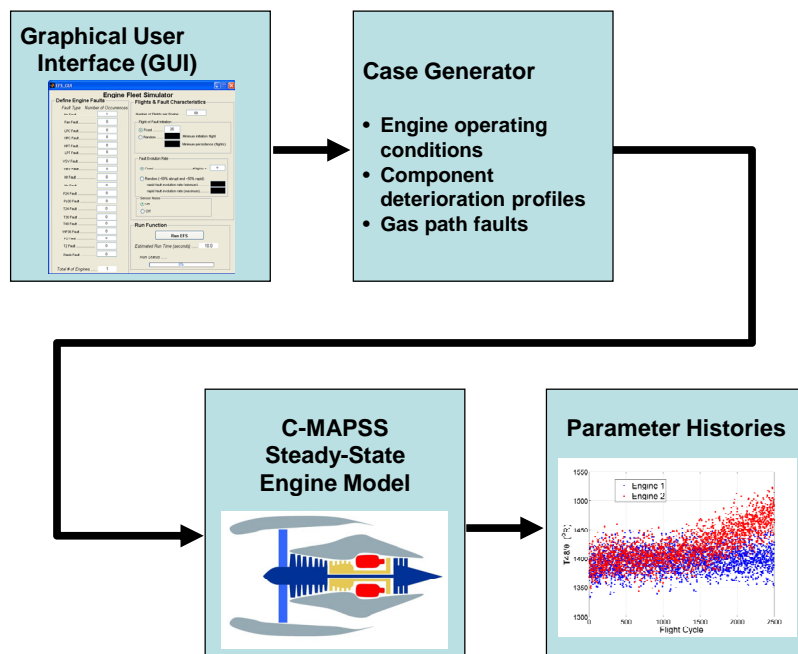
Graphical User Interface (GUI)

EFS_GUI

Engine Fleet Simulator

Define Engine Faults

Fault Type Number of Occurrences

Fan Fault

LPC Fault

HPC Fault

HPT Fault

LPT Fault

HSV Fault

P26 Fault

T24 Fault

T30 Fault

T48 Fault

HPTR Fault

T2 Fault

Total # of Engines

Flights & Fault Characteristics

Number of Flights per Engine

Flight of Fault Initiation

Fixed

Random

Fault Evolution Rate

Run Function

Run EFS

Estimated Run Time (seconds)

Case Generator

• Engine operating conditions
• Component deterioration profiles
• Gas path faults

C-MAPSS Steady-State Engine Model

Parameter Histories

Engine 1
Engine 2

T48 (°R)

1550
1500
1450
1400
1350
1300

0 500 1000 1500 2000 2500

Flight Cycle